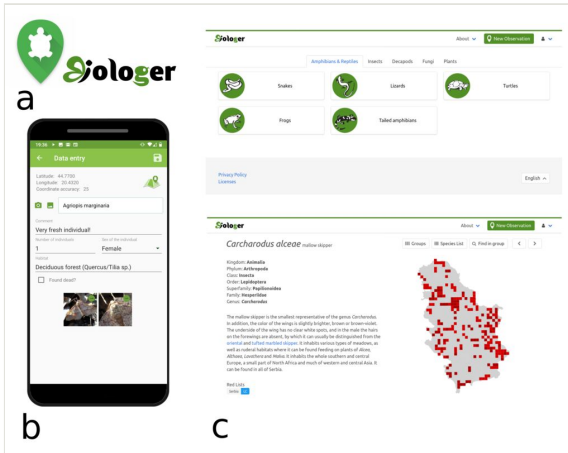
Biologer

a

19:56

Data entry

Latitude: 44.7780
Longitude: 20.4320
Coordinate accuracy: 25

Agriopis marginaria

Comment
Very fresh individual!

Number of individuals
1

Sex of the individual
Female

Habitat
Deciduous forest (Quercus/Tilia sp.)

Found dead?

b

Biologer

About

New Observation

Amphibians & Reptiles

Insects

Decapods

Fungi

Plants

Snakes

Lizards

Turtles

Frogs

Tailed amphibians

Privacy Policy
Licenses

English

c

Biologer

About

New Observation

Carcharodus alceae mallow skipper

Groups

Species List

Find in group

Kingdom: Animalia
Phylum: Arthropoda
Class: Insecta
Order: Lepidoptera
Superfamily: Papilionoidea
Family: Hesperiidae
Genus: Carcharodus

The mallow skipper is the smallest representative of the genus Carcharodus. In addition, the color of the wings is slightly brighter, brown or brown-violet. The underside of the wing has no clear white spots, and is the male the hairs on the forewings are absent, by which it can usually be distinguished from the oriental and tufted marbled skipper. It inhabits various types of meadows, as well as ruderal habitats where it can be found feeding on plants of Alcea, Althaea, Lavathera and Malva. It inhabits the whole southern and central Europe, a small part of North Africa and much of western and central Asia. It can be found in all of Serbia.

Red List
Serbia LC